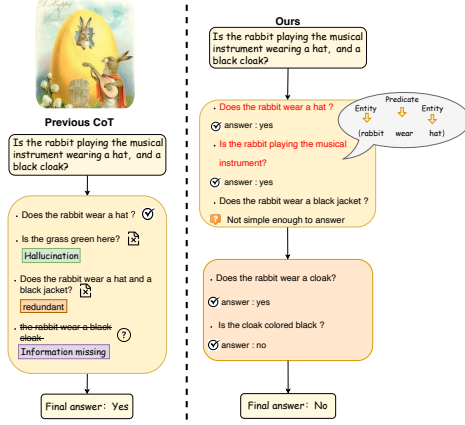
Previous CoT

Is the rabbit playing the musical instrument wearing a hat, and a black cloak?

. Does the rabbit wear a hat ?

. Is the grass green here?

Hallucination

. Does the rabbit wear a hat and a black jacket?

redundant

. ~~the rabbit wear a black cloak.~~

Information missing

Final answer: Yes

Ours

Is the rabbit playing the musical instrument wearing a hat, and a black cloak?

. Does the rabbit wear a hat ?

answer : yes

. Is the rabbit playing the musical instrument?

answer : yes

. Does the rabbit wear a black jacket ?

Not simple enough to answer

Entity Predicate Entity

(rabbit wear hat)

. Does the rabbit wear a cloak?

answer : yes

. Is the cloak colored black ?

answer : no

Final answer: No